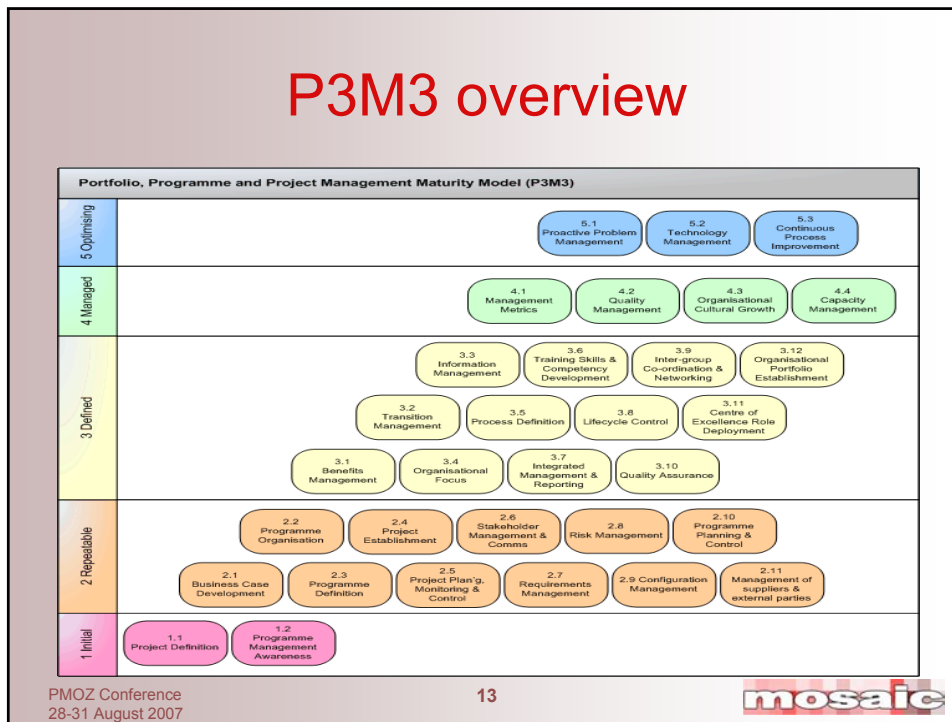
P3M3 overview

Portfolio, Programme and Project Management Maturity Model (P3M3)

5 Optimising

5.1 Proactive Problem Management

5.2 Technology Management

5.3 Continuous Process Improvement

4 Managed

4.1 Management Metrics

4.2 Quality Management

4.3 Organisational Cultural Growth

4.4 Capacity Management

3 Defined

3.3 Information Management

3.6 Training Skills & Competency Development

3.9 Inter-group Co-ordination & Networking

3.12 Organisational Portfolio Establishment

3.2 Transition Management

3.5 Process Definition

3.8 Lifecycle Control

3.11 Centre of Excellence Role Deployment

3.1 Benefits Management

3.4 Organisational Focus

3.7 Integrated Management & Reporting

3.10 Quality Assurance

2 Repeatable

2.2 Programme Organisation

2.4 Project Establishment

2.6 Stakeholder Management & Comms

2.8 Risk Management

2.10 Programme Planning & Control

2.1 Business Case Development

2.3 Programme Definition

2.5 Project Plan'g, Monitoring & Control

2.7 Requirements Management

2.9 Configuration Management

2.11 Management of suppliers & external parties

1 Initial

1.1 Project Definition

1.2 Programme Management Awareness

PMOZ Conference
28-31 August 2007

13

mosaic